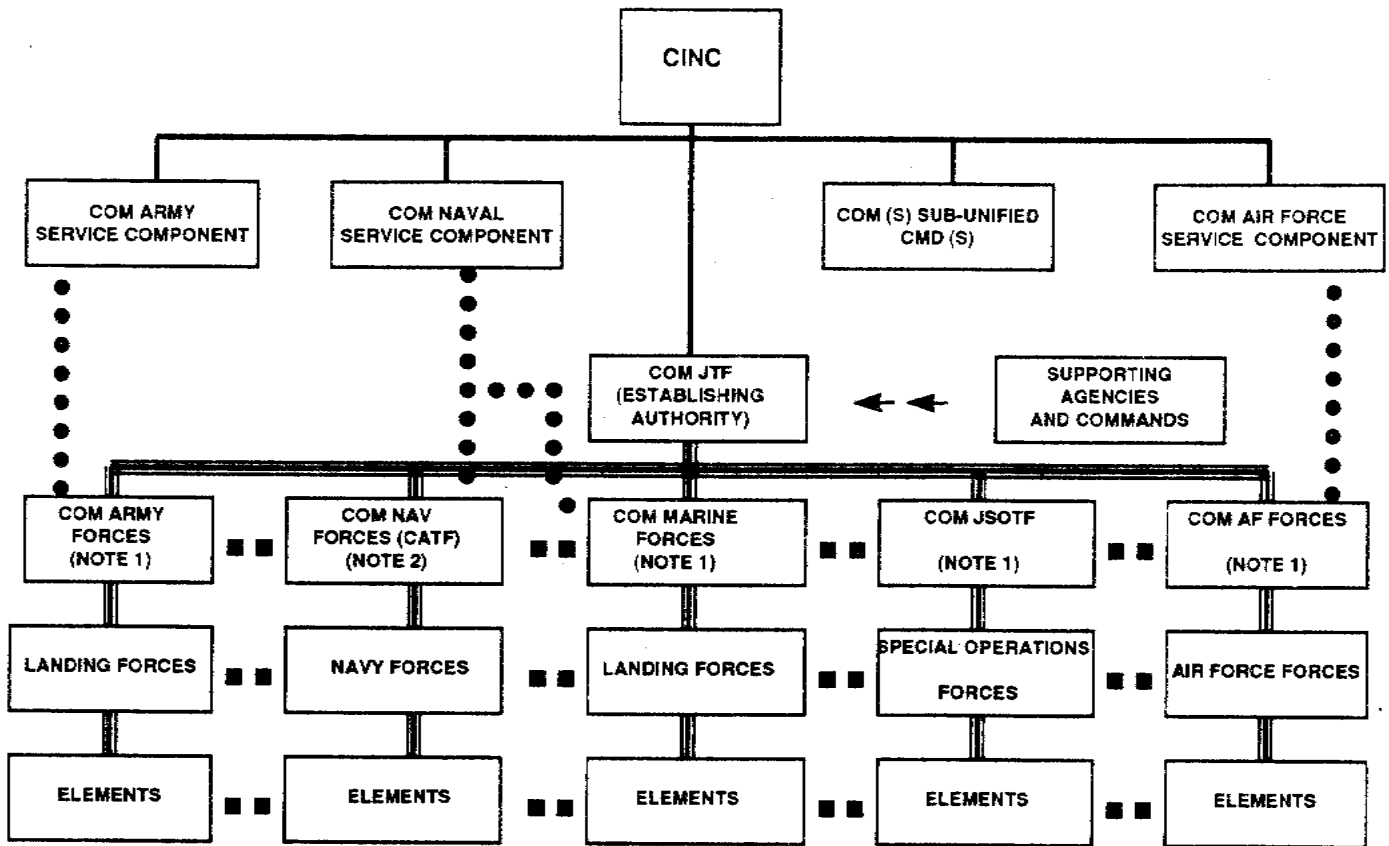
CINC

COM ARMY SERVICE COMPONENT

COM NAVAL SERVICE COMPONENT

COM (S) SUB-UNIFIED CMD (S)

COM AIR FORCE SERVICE COMPONENT

COM JTF (ESTABLISHING AUTHORITY)

SUPPORTING AGENCIES AND COMMANDS

COM ARMY FORCES (NOTE 1)

COM NAV FORCES (CATF) (NOTE 2)

COM MARINE FORCES (NOTE 1)

COM JSOTF (NOTE 1)

COM AF FORCES (NOTE 1)

LANDING FORCES

NAVY FORCES

LANDING FORCES

SPECIAL OPERATIONS FORCES

AIR FORCE FORCES

ELEMENTS

ELEMENTS

ELEMENTS

ELEMENTS

ELEMENTS